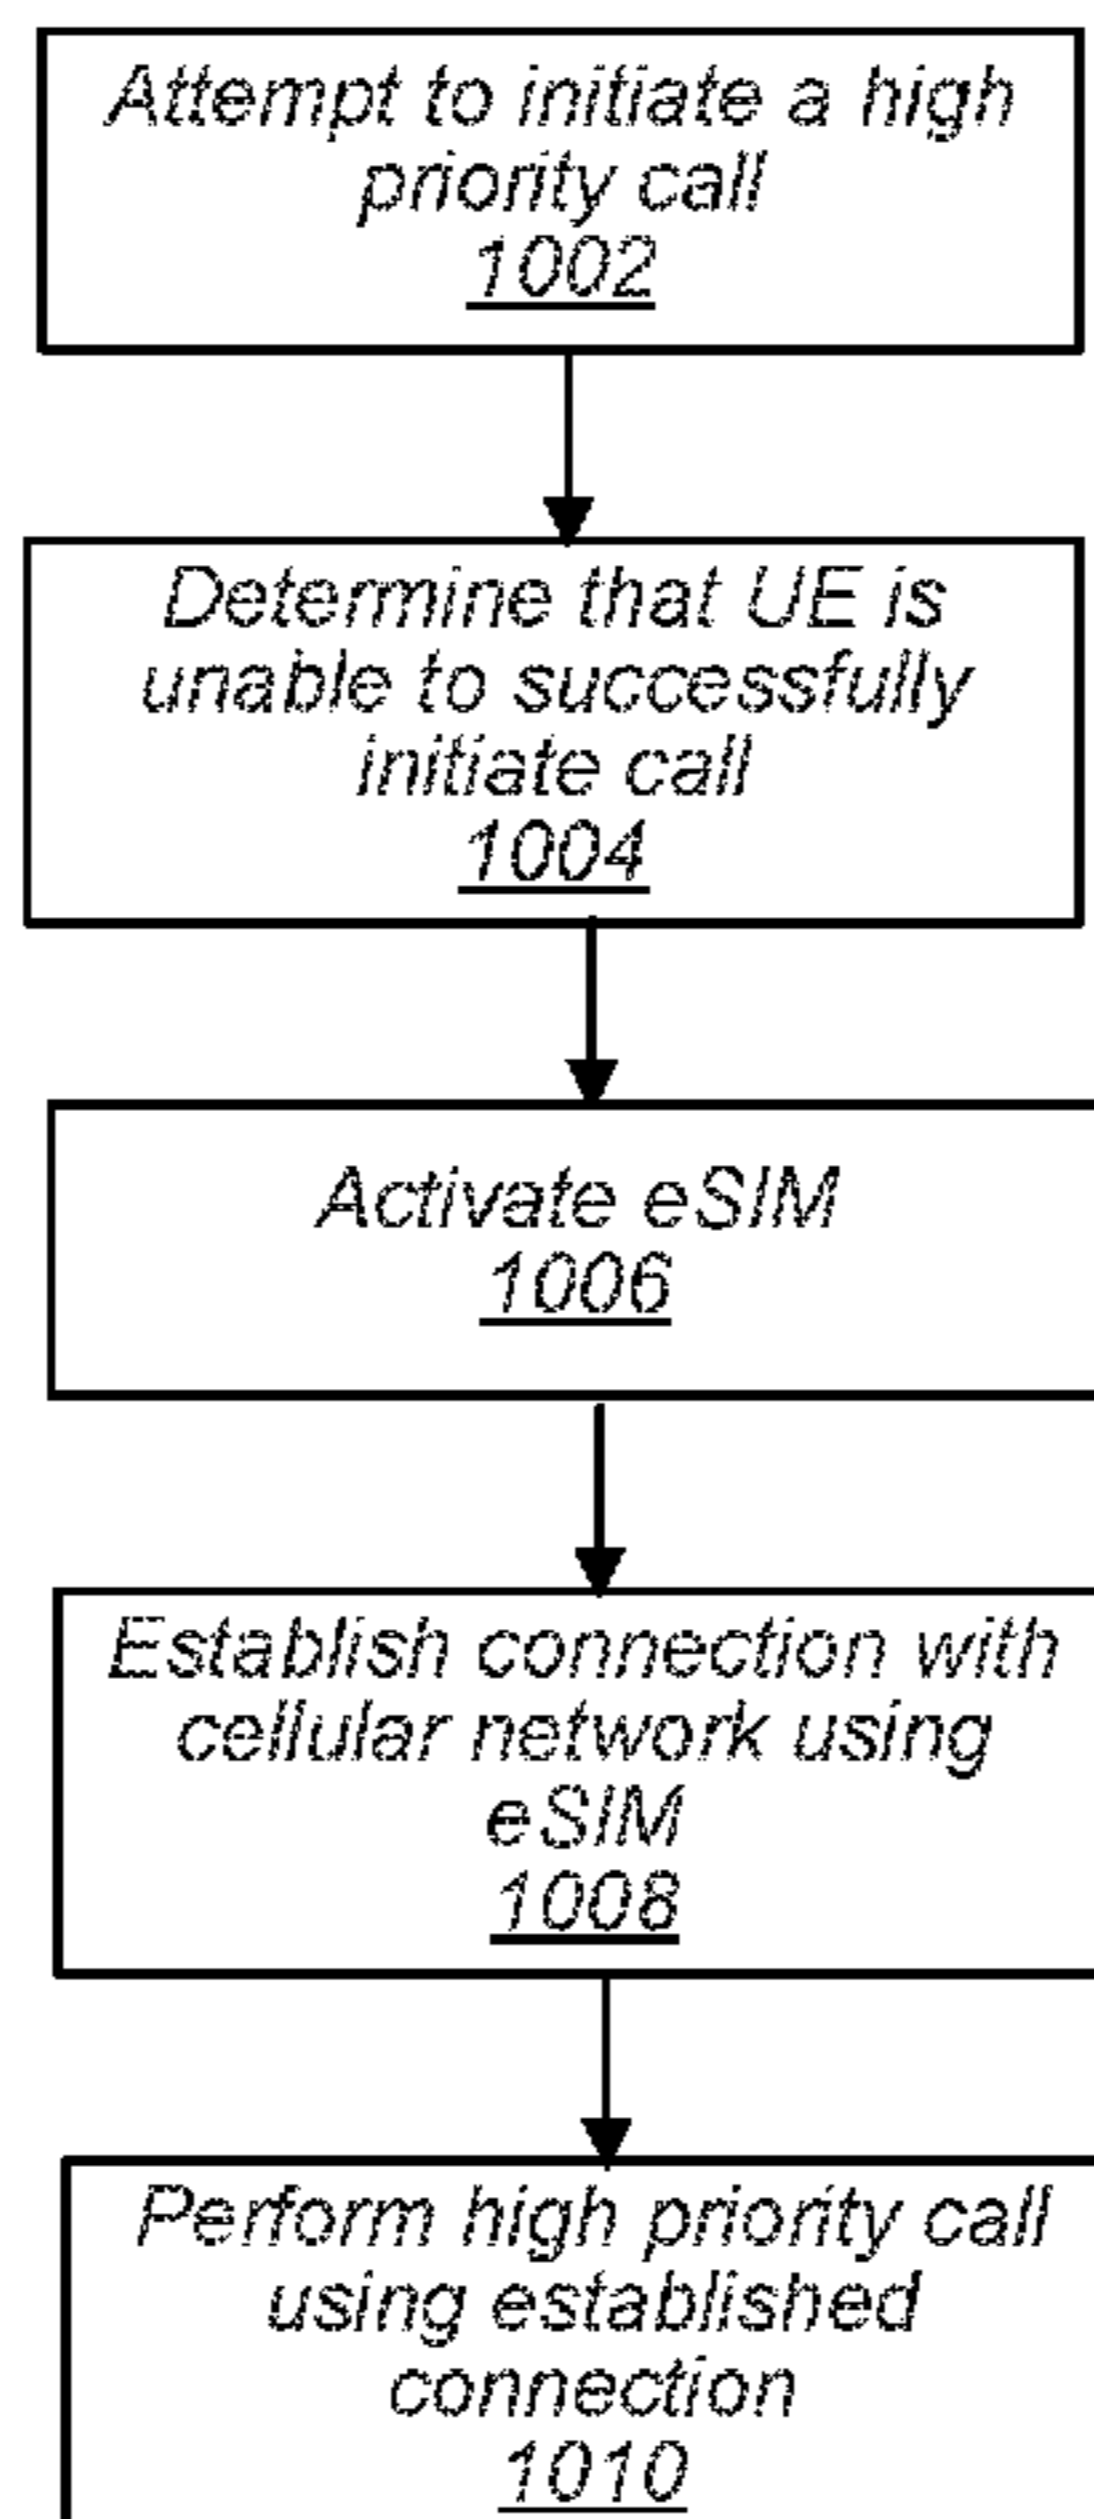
Attempt to initiate a high priority call
1002

Determine that UE is unable to successfully initiate call
1004

Activate eSIM
1006

Establish connection with cellular network using eSIM
1008

Perform high priority call using established connection
1010